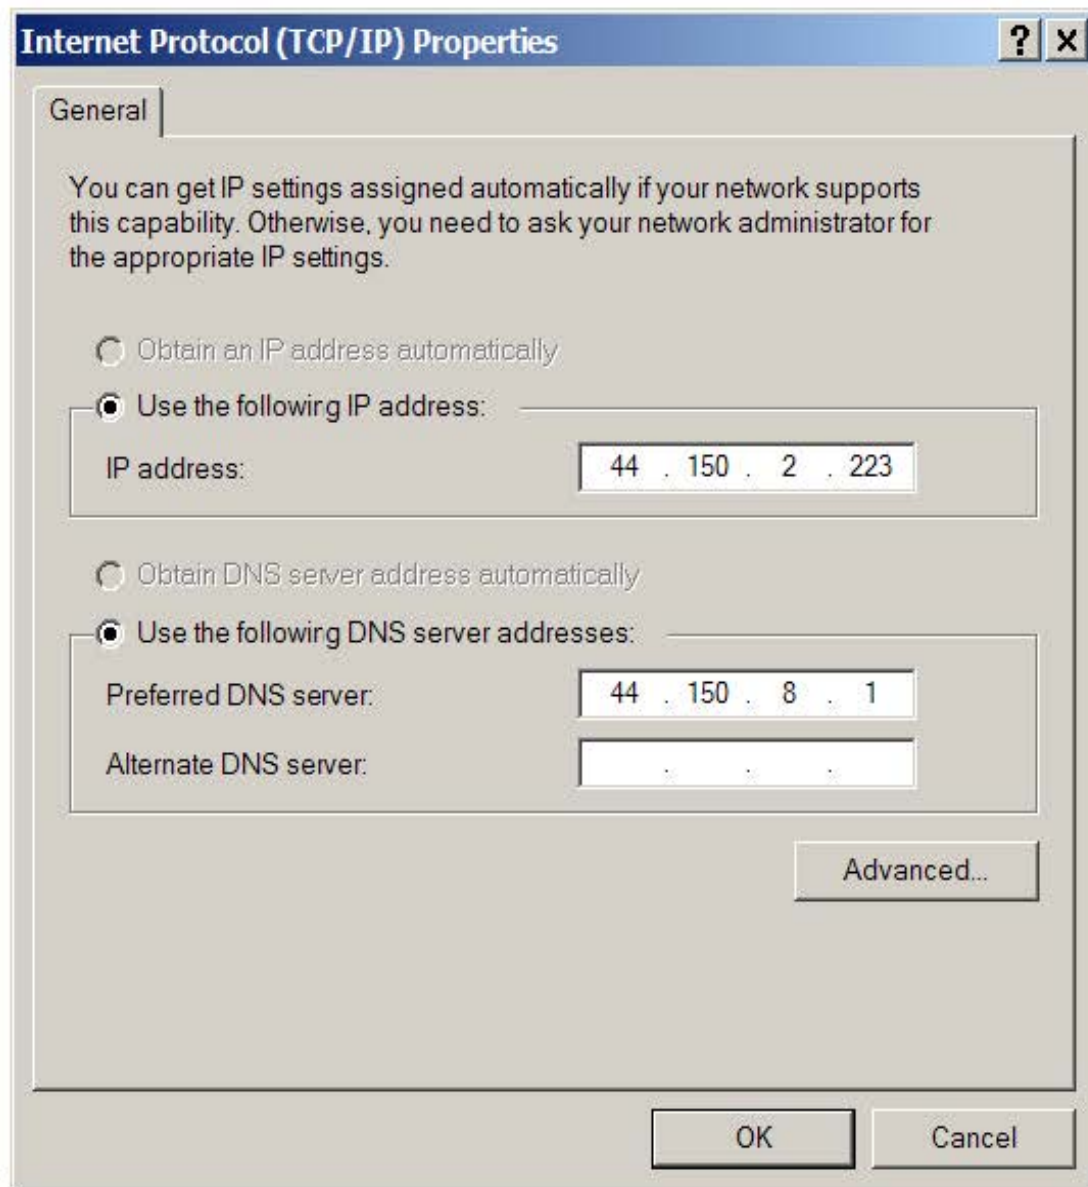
Internet Protocol (TCP/IP) Properties

? X

General

You can get IP settings assigned automatically if your network supports this capability. Otherwise, you need to ask your network administrator for the appropriate IP settings.

Obtain an IP address automatically

Use the following IP address:

IP address: 44 . 150 . 2 . 223

Obtain DNS server address automatically

Use the following DNS server addresses:

Preferred DNS server: 44 . 150 . 8 . 1

Alternate DNS server: . . .

Advanced...

OK

Cancel